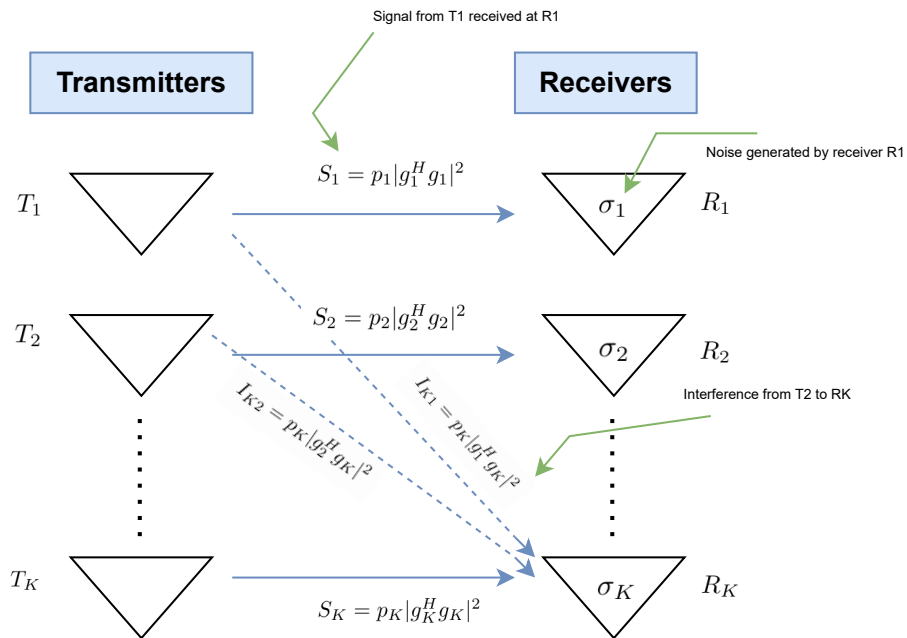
Signal from T1 received at R1

Transmitters

Receivers

Noise generated by receiver R1

$T_1$

$S_1 = p_1|g_1^H g_1|^2$

$\sigma_1$

$R_1$

$T_2$

$S_2 = p_2|g_2^H g_2|^2$

$\sigma_2$

$R_2$

Interference from T2 to RK

$I_{K2} = p_K|g_2^H g_K|^2$

$I_{K1} = p_K|g_1^H g_K|^2$

$T_K$

$\sigma_K$

$R_K$

$S_K = p_K|g_K^H g_K|^2$